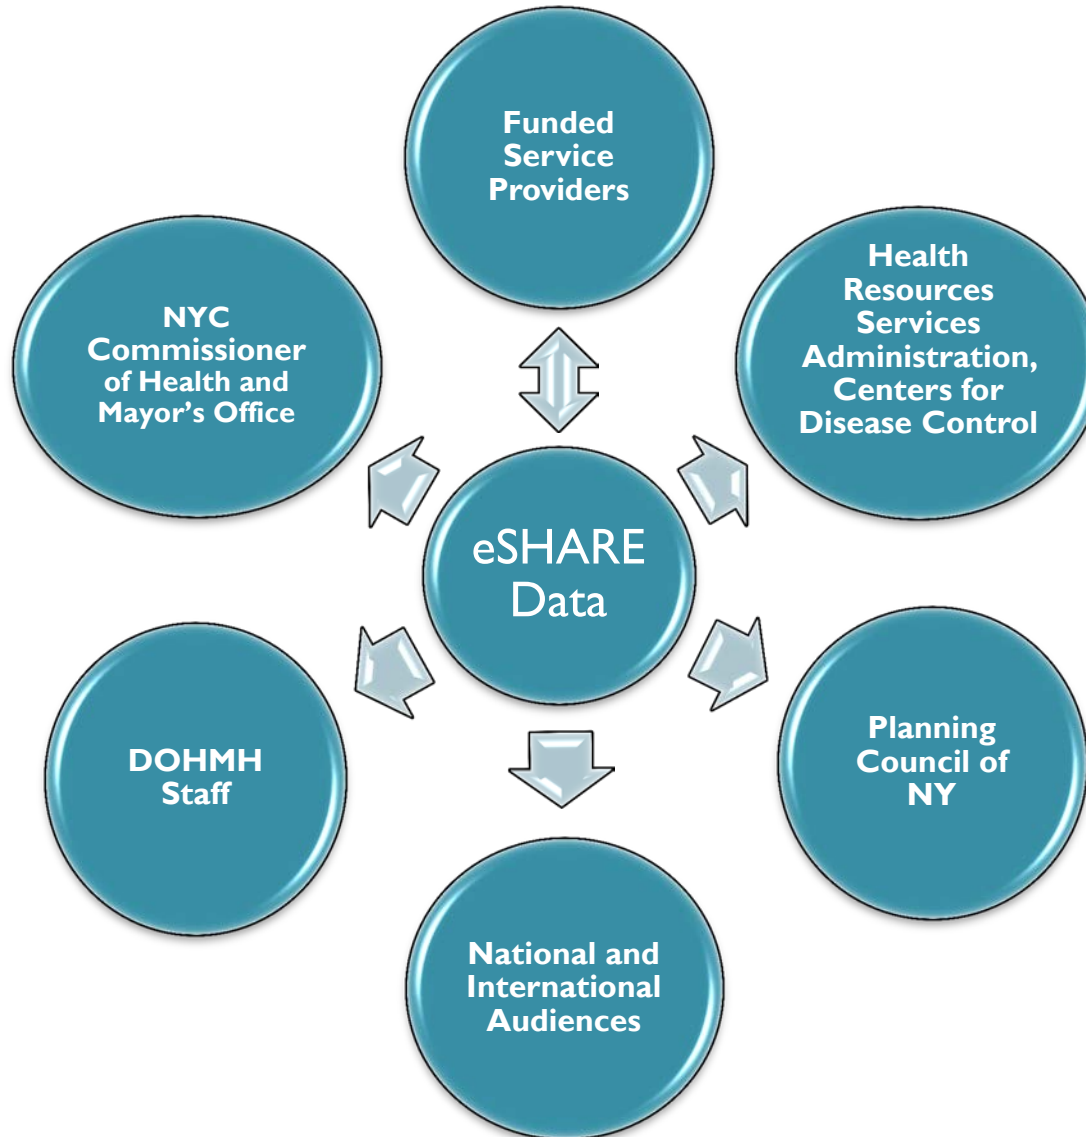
Funded Service Providers

NYC Commissioner of Health and Mayor’s Office

Health Resources Services Administration, Centers for Disease Control

eSHARE Data

DOHMH Staff

Planning Council of NY

National and International Audiences